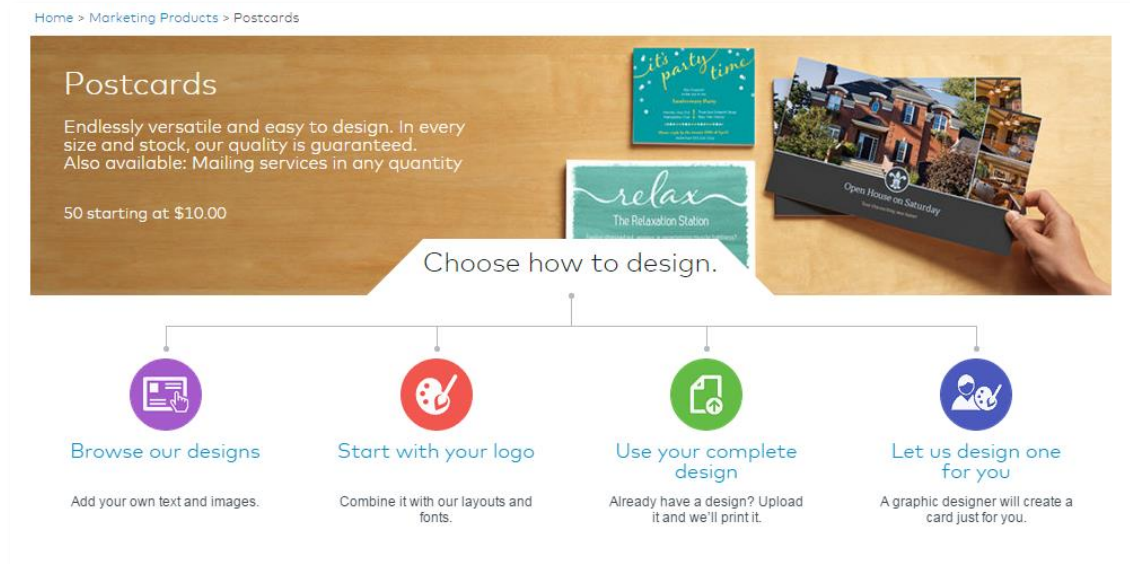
Home > Marketing Products > Postcards

Postcards

Endlessly versatile and easy to design. In every size and stock, our quality is guaranteed.
Also available: Mailing services in any quantity

50 starting at $10.00

it's party time

relax
The Relaxation Station

Open House on Saturday

Choose how to design.

Browse our designs

Add your own text and images.

Start with your logo

Combine it with our layouts and fonts.

Use your complete design

Already have a design? Upload it and we'll print it.

Let us design one for you

A graphic designer will create a card just for you.